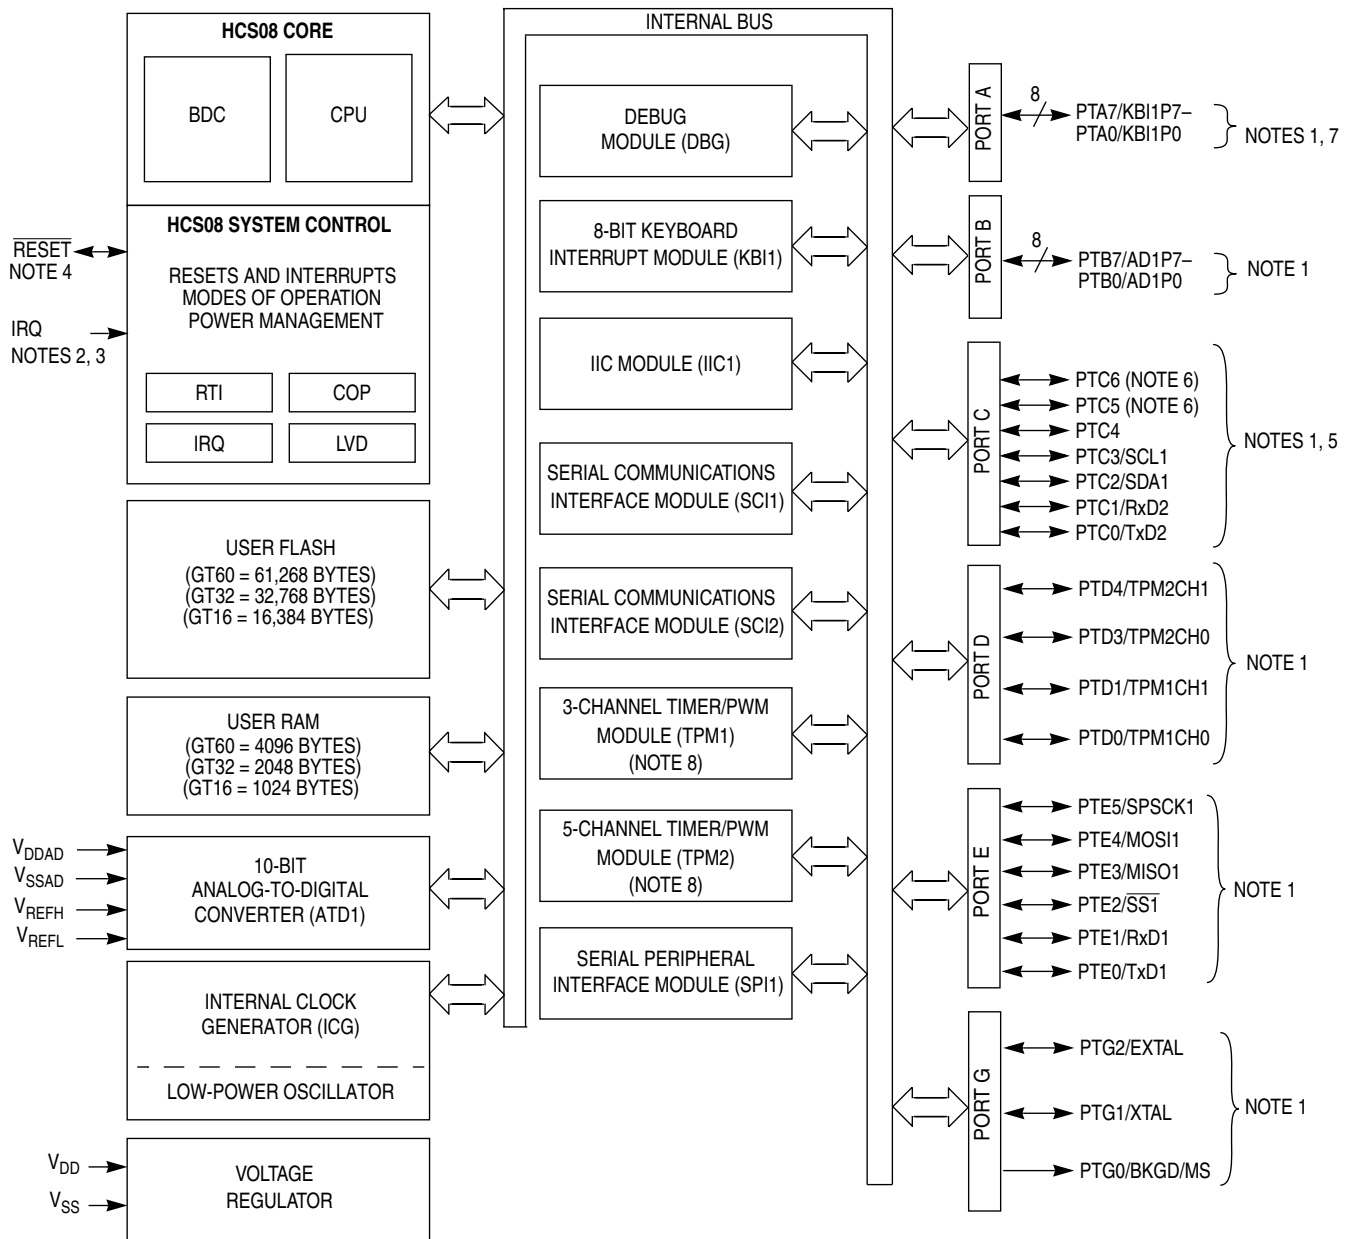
HCS08 CORE

BDC

CPU

HCS08 SYSTEM CONTROL

RESETS AND INTERRUPTS
MODES OF OPERATION
POWER MANAGEMENT

RTI

COP

IRQ

LVD

$\overline{\text{RESET}}$
NOTE 4

IRQ
NOTES 2, 3

USER FLASH
(GT60 = 61,268 BYTES)
(GT32 = 32,768 BYTES)
(GT16 = 16,384 BYTES)

USER RAM
(GT60 = 4096 BYTES)
(GT32 = 2048 BYTES)
(GT16 = 1024 BYTES)

$V_{DDAD}$
$V_{SSAD}$
$V_{REFH}$
$V_{REFL}$

10-BIT
ANALOG-TO-DIGITAL
CONVERTER (ATD1)

INTERNAL CLOCK
GENERATOR (ICG)

LOW-POWER OSCILLATOR

$V_{DD}$
$V_{SS}$

VOLTAGE
REGULATOR

INTERNAL BUS

DEBUG
MODULE (DBG)

8-BIT KEYBOARD
INTERRUPT MODULE (KBI1)

IIC MODULE (IIC1)

SERIAL COMMUNICATIONS
INTERFACE MODULE (SCI1)

SERIAL COMMUNICATIONS
INTERFACE MODULE (SCI2)

3-CHANNEL TIMER/PWM
MODULE (TPM1)
(NOTE 8)

5-CHANNEL TIMER/PWM
MODULE (TPM2)
(NOTE 8)

SERIAL PERIPHERAL
INTERFACE MODULE (SPI1)

PORT A
8
PTA7/KBI1P7–
PTA0/KBI1P0
NOTES 1, 7

PORT B
8
PTB7/AD1P7–
PTB0/AD1P0
NOTE 1

PORT C
PTC6 (NOTE 6)
PTC5 (NOTE 6)
PTC4
PTC3/SCL1
PTC2/SDA1
PTC1/RxD2
PTC0/TxD2
NOTES 1, 5

PORT D
PTD4/TPM2CH1
PTD3/TPM2CH0
PTD1/TPM1CH1
PTD0/TPM1CH0
NOTE 1

PORT E
PTE5/SPSCK1
PTE4/MOSI1
PTE3/MISO1
PTE2/$\overline{\text{SS1}}$
PTE1/RxD1
PTE0/TxD1
NOTE 1

PORT G
PTG2/EXTAL
PTG1/XTAL
PTG0/BKGD/MS
NOTE 1